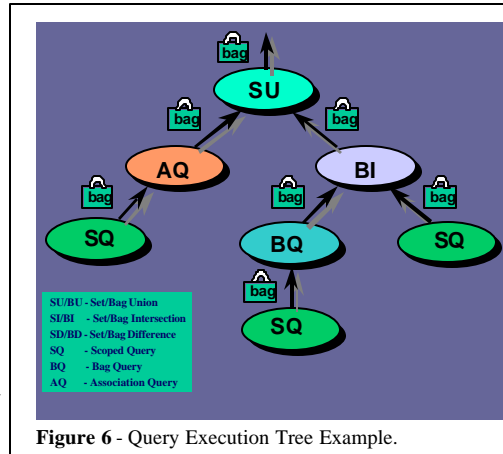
bag

SU

bag

bag

AQ

BI

bag

bag

bag

SQ

BQ

SQ

bag

SQ

SU/BU - Set/Bag Union
SI/BI - Set/Bag Intersection
SD/BD - Set/Bag Difference
SQ - Scoped Query
BQ - Bag Query
AQ - Association Query

**Figure 6** - Query Execution Tree Example.